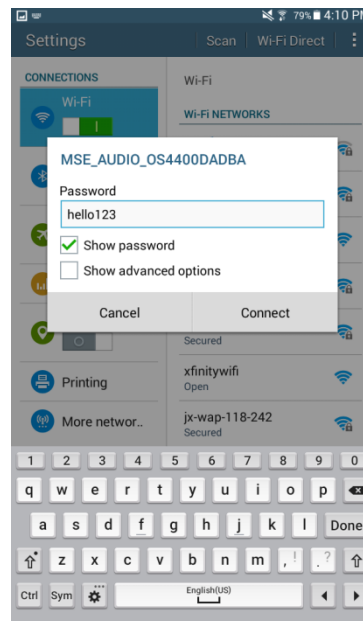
79% 4:10 PM

Settings Scan Wi-Fi Direct

CONNECTIONS

Wi-Fi

Wi-Fi

Wi-Fi NETWORKS

MSE_AUDIO_OS4400DADBA

Password

hello123

Show password

Show advanced options

Cancel

Connect

Secured

Printing

xfinitywifi

Open

More networ..

jx-wap-118-242

Secured

1 2 3 4 5 6 7 8 9 0

q w e r t y u i o p

a s d f g h j k l Done

z x c v b n m , ?

Ctrl Sym English(US)